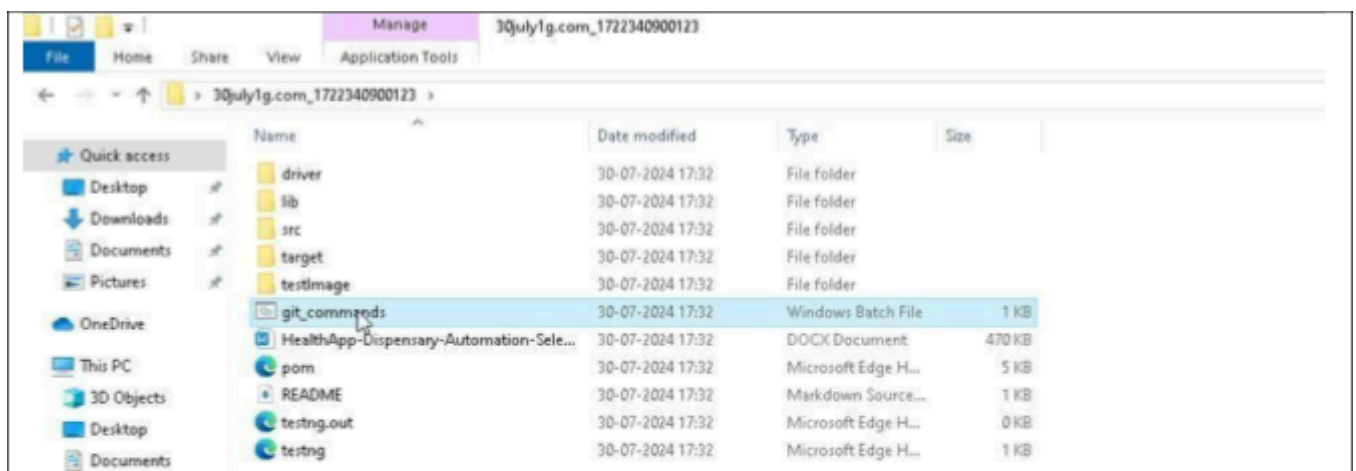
Manage
30july1g.com_1722340900123
File Home Share View Application Tools
30july1g.com_1722340900123

Quick access
Desktop
Downloads
Documents
Pictures
OneDrive
This PC
3D Objects
Desktop
Documents

| Name | Date modified | Type | Size |
|---|---|---|---|
| driver | 30-07-2024 17:32 | File folder | |
| lib | 30-07-2024 17:32 | File folder | |
| src | 30-07-2024 17:32 | File folder | |
| target | 30-07-2024 17:32 | File folder | |
| testImage | 30-07-2024 17:32 | File folder | |
| git_commands | 30-07-2024 17:32 | Windows Batch File | 1 KB |
| HealthApp-Dispensary-Automation-Sele... | 30-07-2024 17:32 | DOCX Document | 470 KB |
| pom | 30-07-2024 17:32 | Microsoft Edge H... | 5 KB |
| README | 30-07-2024 17:32 | Markdown Source... | 1 KB |
| testng.out | 30-07-2024 17:32 | Microsoft Edge H... | 0 KB |
| testng | 30-07-2024 17:32 | Microsoft Edge H... | 1 KB |